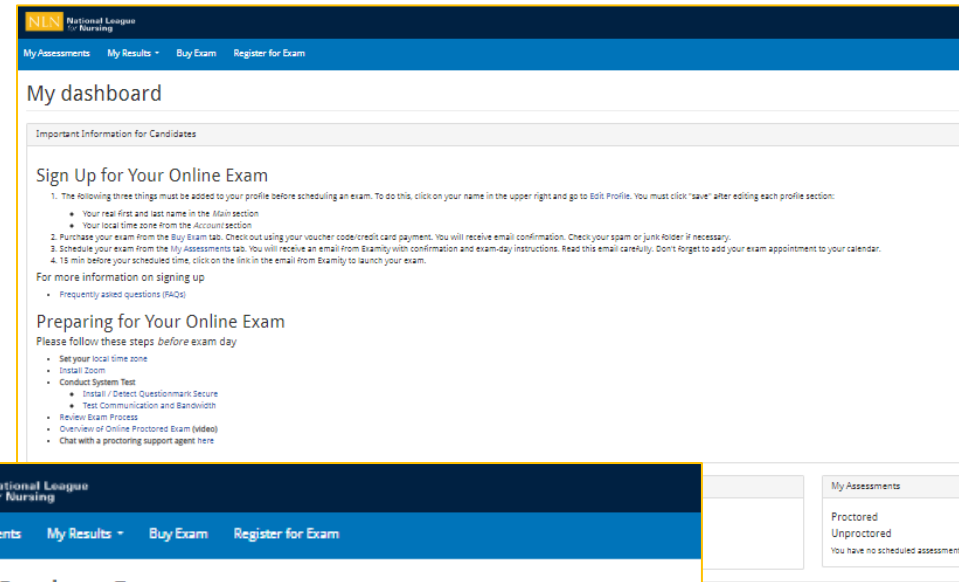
NLN National League for Nursing

My Assessments My Results ▾ Buy Exam Register for Exam

My dashboard

Important Information for Candidates

Sign Up for Your Online Exam

1. The following three things must be added to your profile before scheduling an exam. To do this, click on your name in the upper right and go to Edit Profile. You must click "save" after editing each profile section:
- Your real first and last name in the *Main* section
- Your local time zone from the *Account* section
2. Purchase your exam from the Buy Exam tab. Check out using your voucher code/credit card payment. You will receive email confirmation. Check your spam or junk folder if necessary.
3. Schedule your exam from the My Assessments tab. You will receive an email from Examity with confirmation and exam-day instructions. Read this email carefully. Don't forget to add your exam appointment to your calendar.
4. 15 min before your scheduled time, click on the link in the email from Examity to launch your exam.

For more information on signing up

- Frequently asked questions (FAQs)

Preparing for Your Online Exam

Please follow these steps *before* exam day

- Set your local time zone
- Install Zoom
- Conduct System Test
  - Install / Detect Questionmark Secure
  - Test Communication and Bandwidth
- Review Exam Process
- Overview of Online Proctored Exam (video)
- Chat with a proctoring support agent here

My Assessments

Proctored
Unproctored
You have no scheduled assessment

ational League
r Nursing

ents My Results ▾ Buy Exam Register for Exam